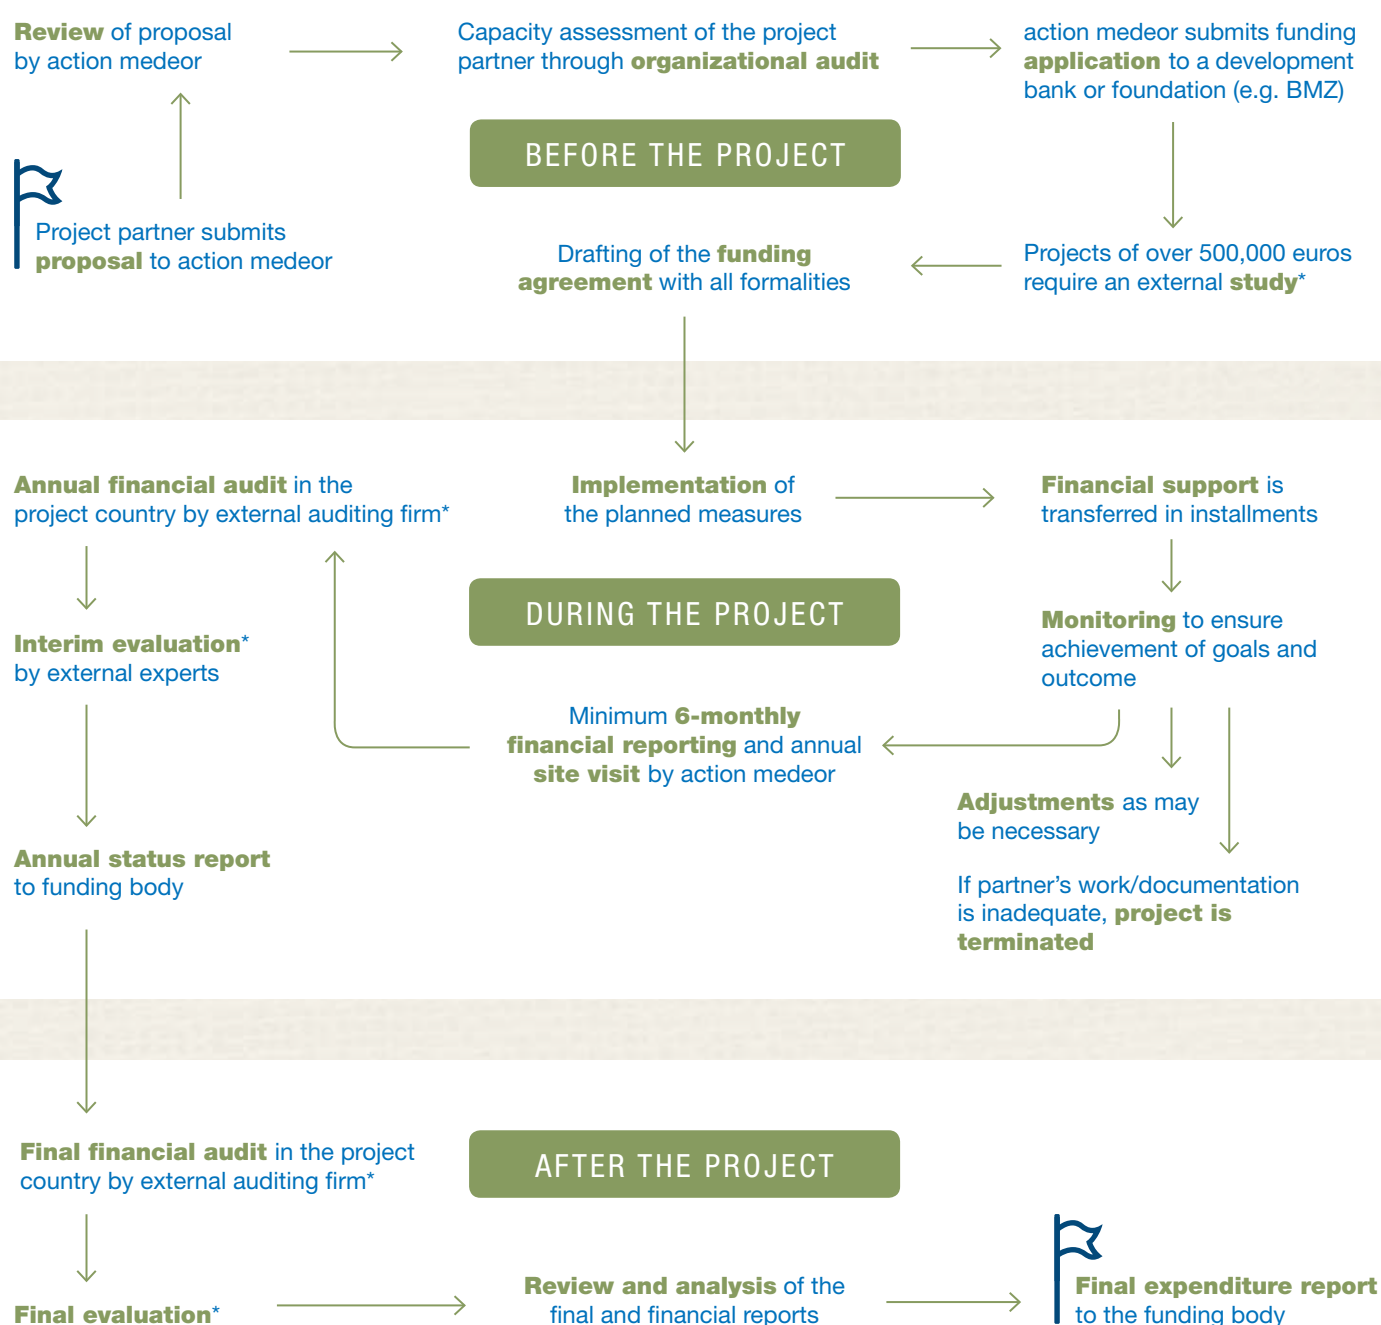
Review of proposal by action medeor

Capacity assessment of the project partner through organizational audit

action medeor submits funding application to a development bank or foundation (e.g. BMZ)

BEFORE THE PROJECT

Project partner submits proposal to action medeor

Drafting of the funding agreement with all formalities

Projects of over 500,000 euros require an external study*

Annual financial audit in the project country by external auditing firm*

Implementation of the planned measures

Financial support is transferred in installments

DURING THE PROJECT

Interim evaluation* by external experts

Monitoring to ensure achievement of goals and outcome

Minimum 6-monthly financial reporting and annual site visit by action medeor

Adjustments as may be necessary

Annual status report to funding body

If partner's work/documentation is inadequate, project is terminated

Final financial audit in the project country by external auditing firm*

AFTER THE PROJECT

Final evaluation*

Review and analysis of the final and financial reports

Final expenditure report to the funding body